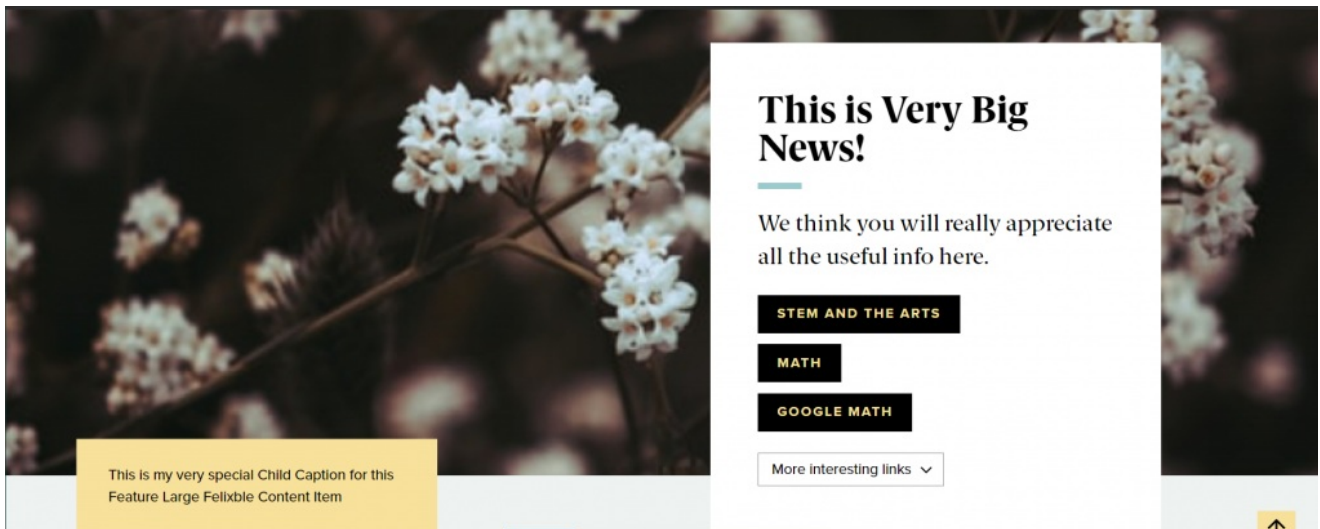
This is Very Big News!

We think you will really appreciate all the useful info here.

STEM AND THE ARTS

MATH

GOOGLE MATH

More interesting links

This is my very special Child Caption for this Feature Large Felixble Content Item